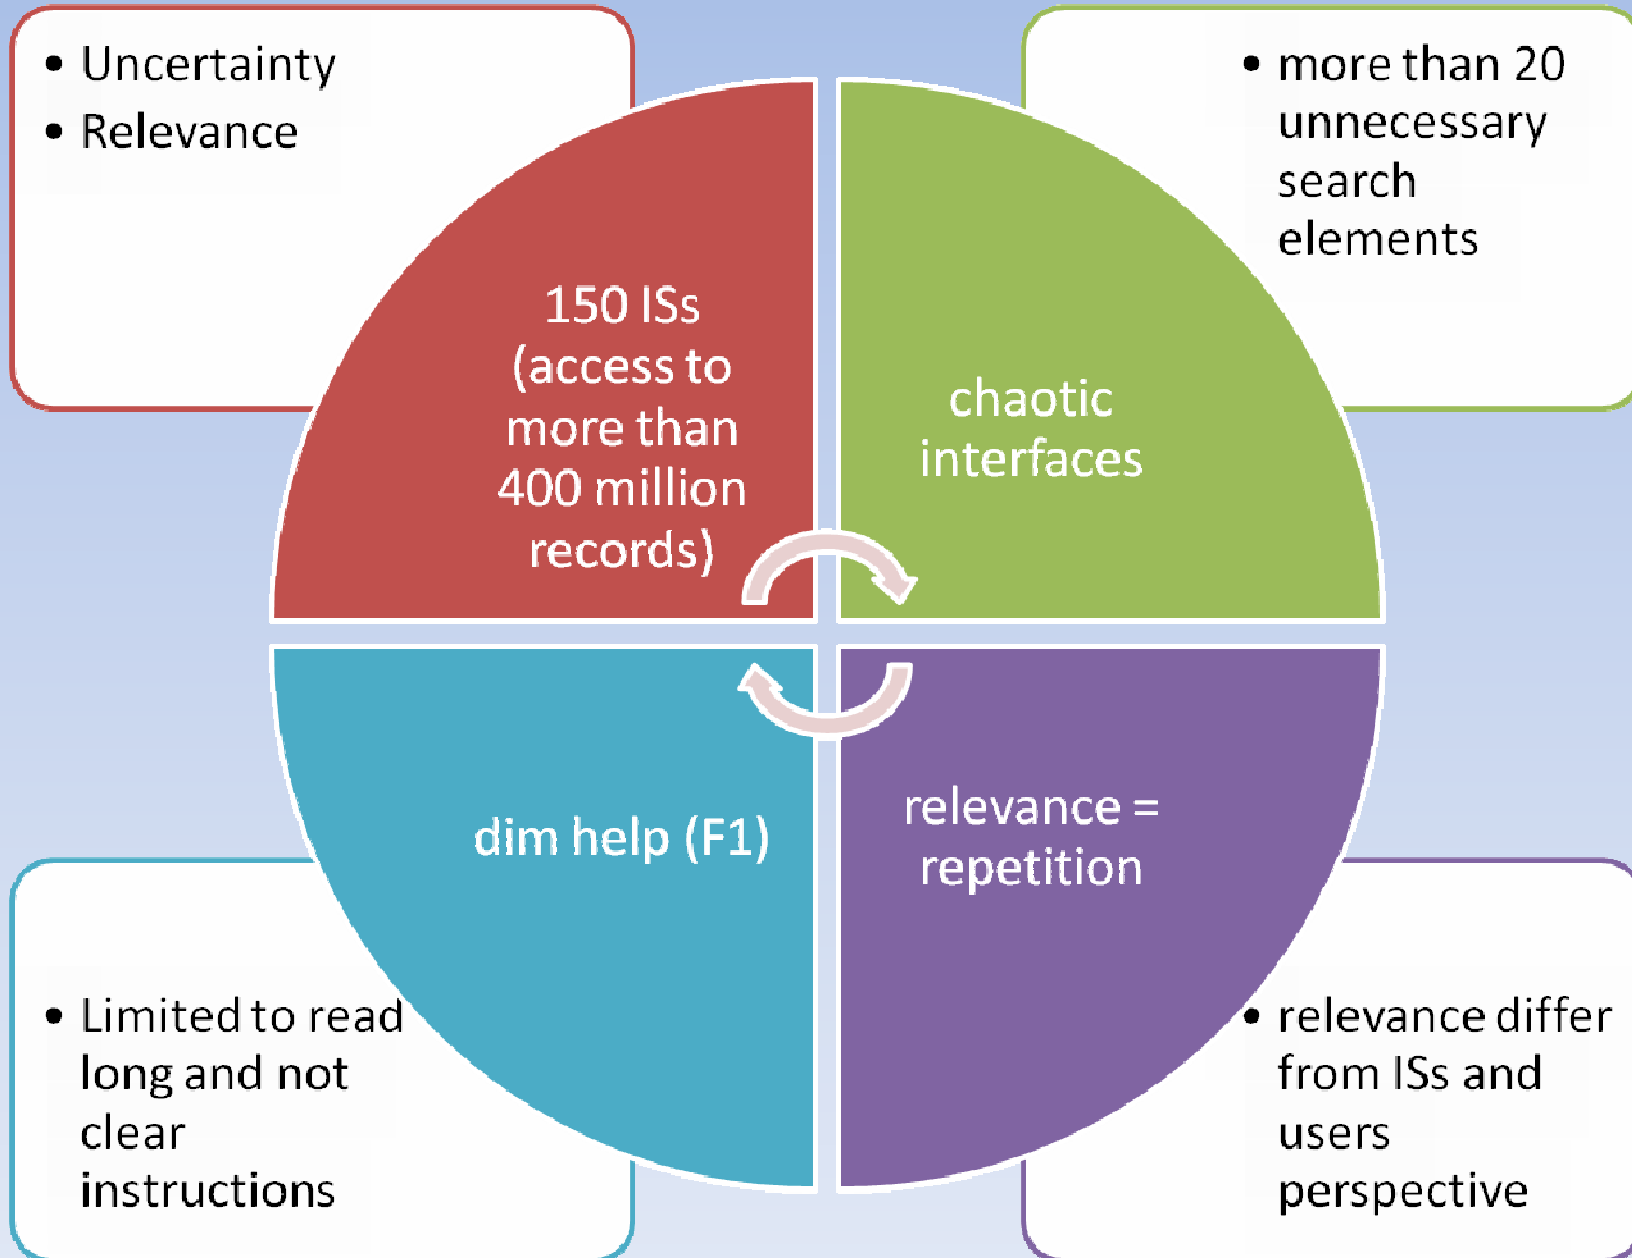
• Uncertainty
• Relevance

• more than 20 unnecessary search elements

150 ISs (access to more than 400 million records)

chaotic interfaces

dim help (F1)

relevance = repetition

• Limited to read long and not clear instructions

• relevance differ from ISs and users perspective